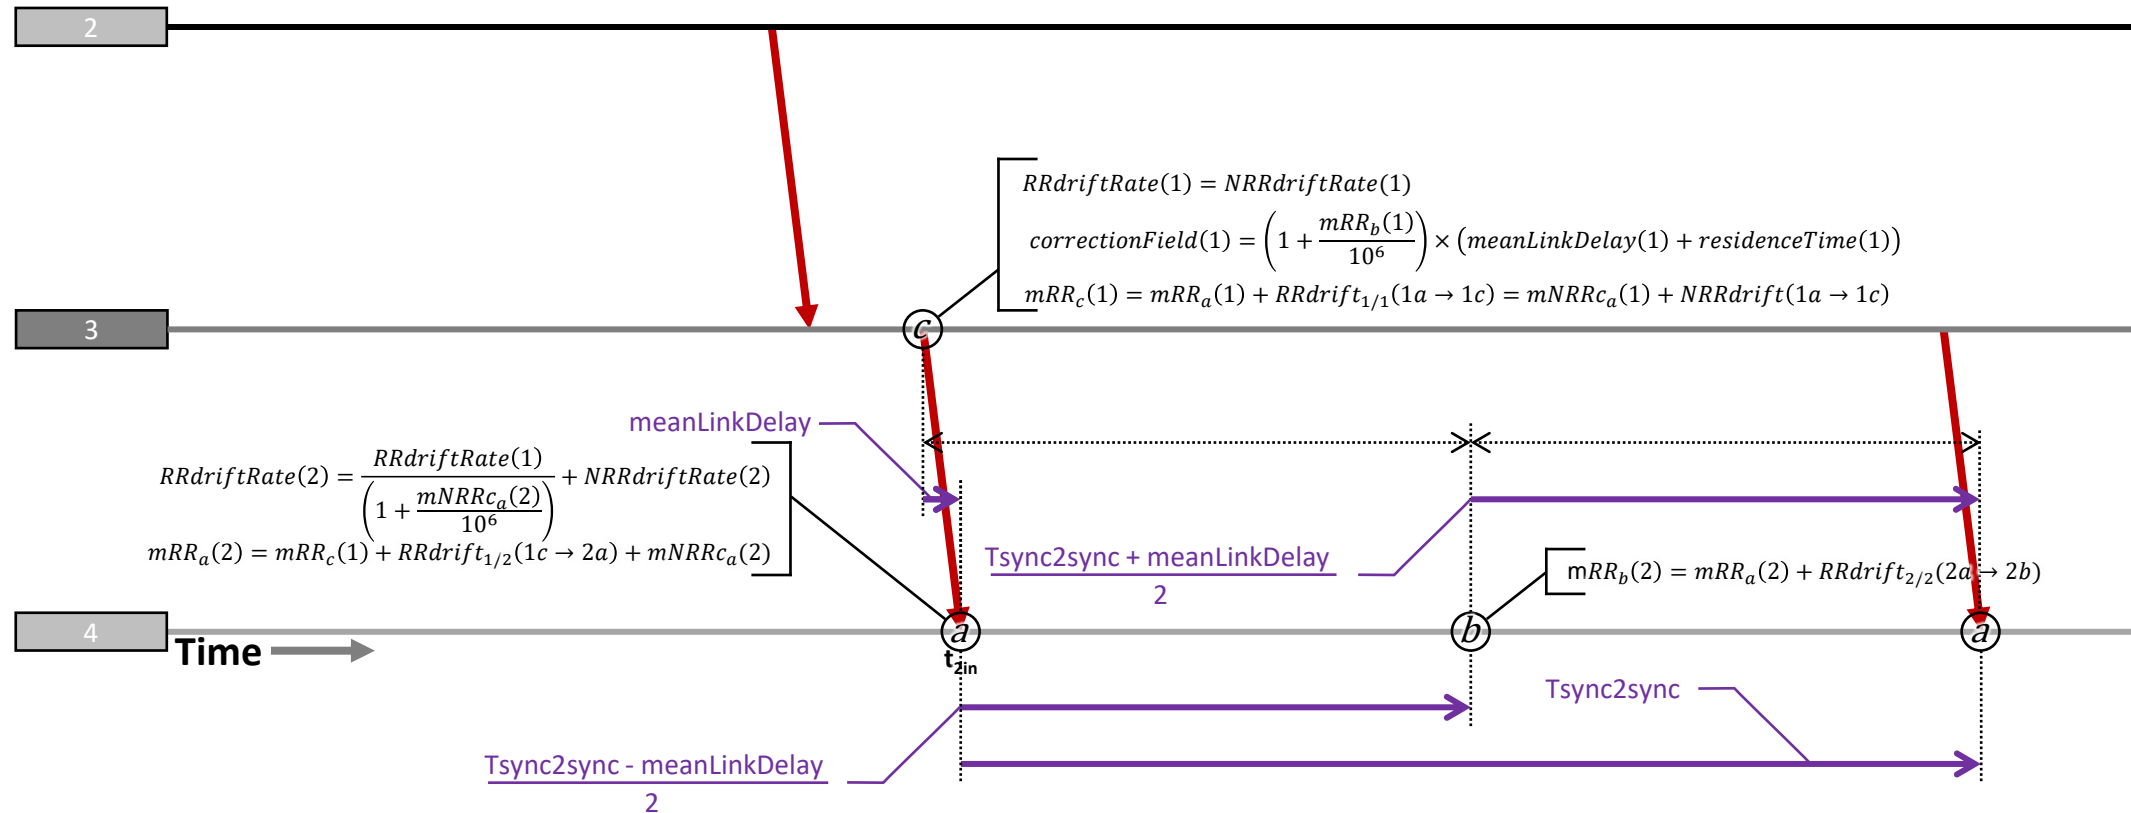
2

$RRdriftRate(1) = NRRdriftRate(1)$

$correctionField(1) = \left(1 + \frac{mRR_b(1)}{10^6}\right) \times (meanLinkDelay(1) + residenceTime(1))$

$mRR_c(1) = mRR_a(1) + RRdrift_{1/1}(1a \rightarrow 1c) = mNRRc_a(1) + NRRdrift(1a \rightarrow 1c)$

3

c

meanLinkDelay

$RRdriftRate(2) = \frac{RRdriftRate(1)}{\left(1 + \frac{mNRRc_a(2)}{10^6}\right)} + NRRdriftRate(2)$

$mRR_a(2) = mRR_c(1) + RRdrift_{1/2}(1c \rightarrow 2a) + mNRRc_a(2)$

$\frac{\text{Tsync2sync + meanLinkDelay}}{2}$

$mRR_b(2) = mRR_a(2) + RRdrift_{2/2}(2a \rightarrow 2b)$

4

Time

a

$t_{2in}$

b

a

Tsync2sync

$\frac{\text{Tsync2sync - meanLinkDelay}}{2}$